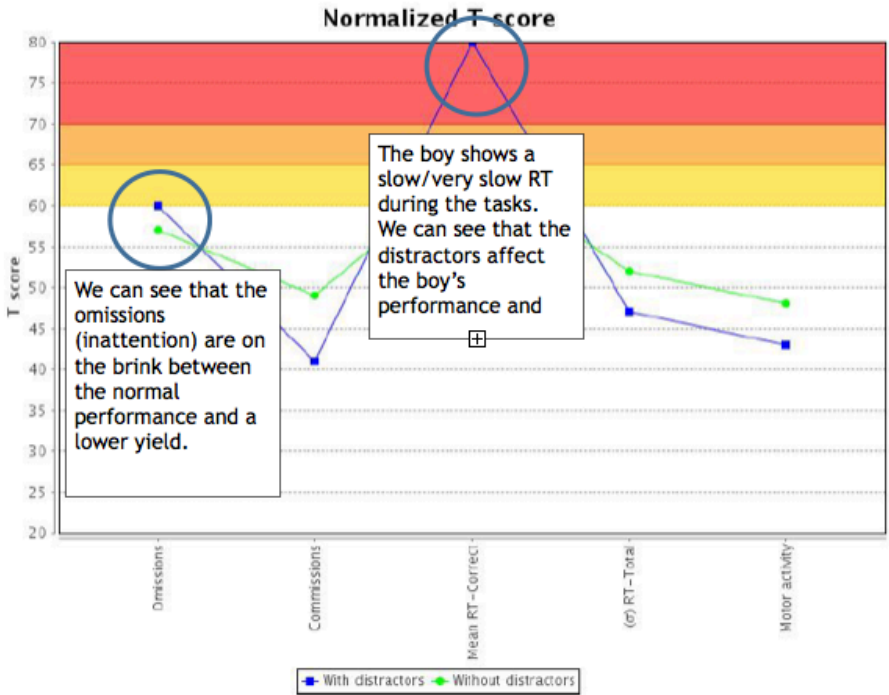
Normalized T score

80
75
70
65
60
55
50
45
40
35
30
25
20

T score

The boy shows a slow/very slow RT during the tasks. We can see that the distractors affect the boy's performance and

We can see that the omissions (inattention) are on the brink between the normal performance and a lower yield.

Omissions
Commissions
Mean RT-Correct
(σ) RT-Total
Motor activity

With distractors
Without distractors